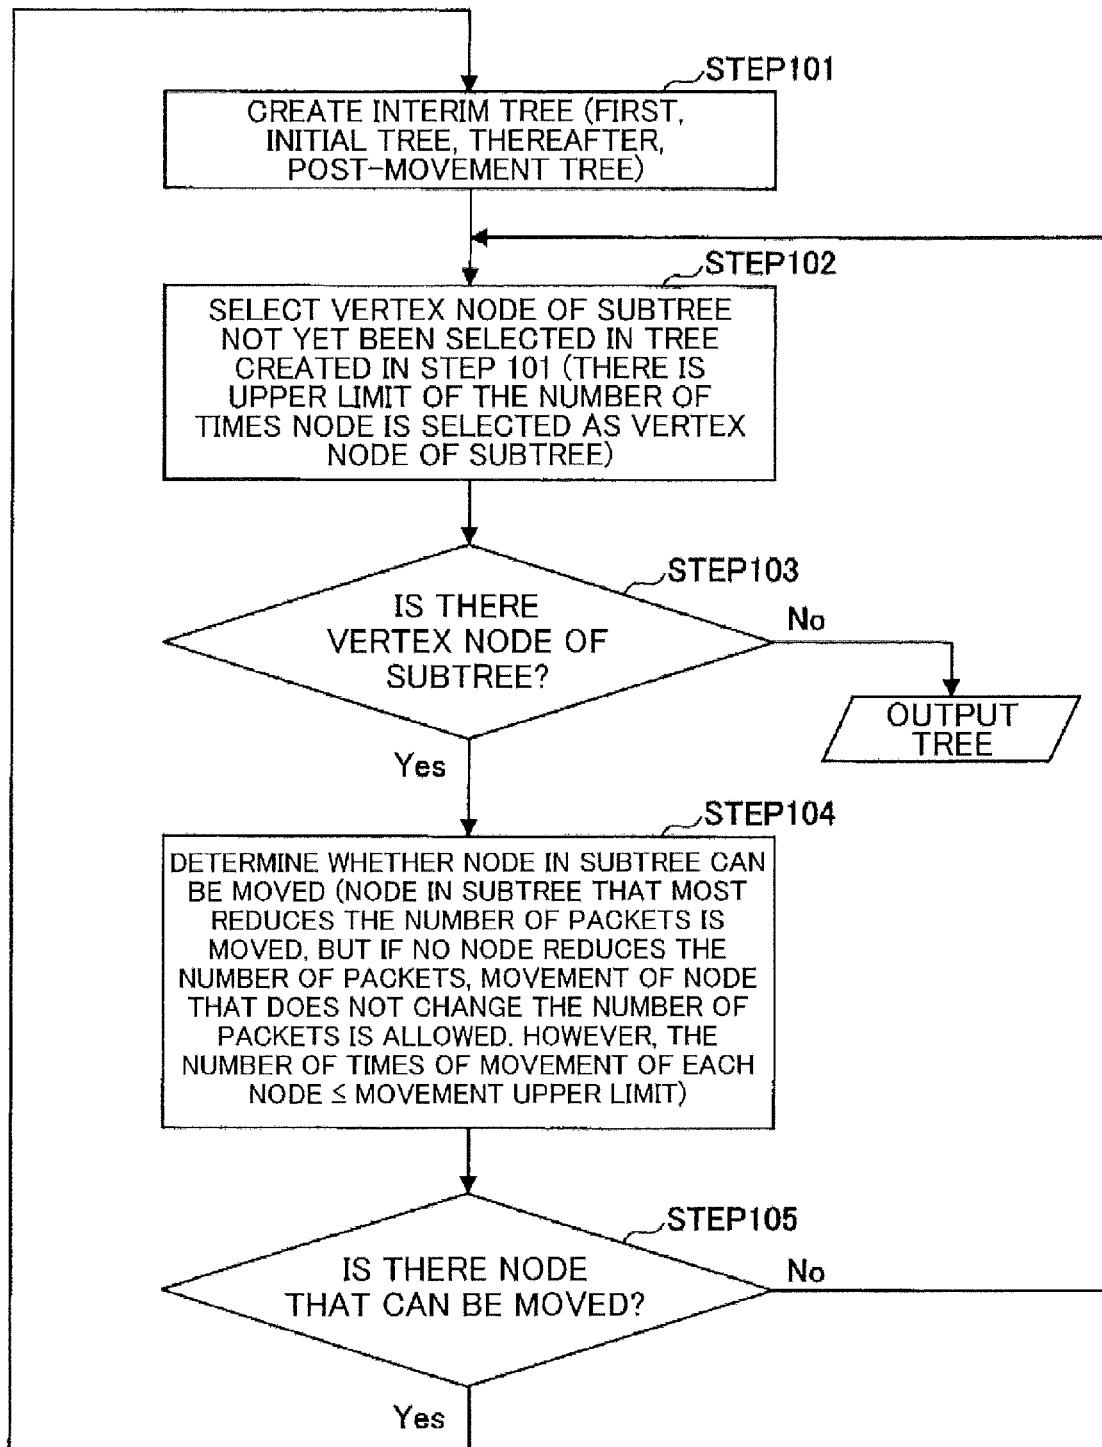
STEP101

CREATE INTERIM TREE (FIRST, INITIAL TREE, THEREAFTER, POST-MOVEMENT TREE)

STEP102

SELECT VERTEX NODE OF SUBTREE NOT YET BEEN SELECTED IN TREE CREATED IN STEP 101 (THERE IS UPPER LIMIT OF THE NUMBER OF TIMES NODE IS SELECTED AS VERTEX NODE OF SUBTREE)

STEP103

IS THERE VERTEX NODE OF SUBTREE?

No

OUTPUT TREE

Yes

STEP104

DETERMINE WHETHER NODE IN SUBTREE CAN BE MOVED (NODE IN SUBTREE THAT MOST REDUCES THE NUMBER OF PACKETS IS MOVED, BUT IF NO NODE REDUCES THE NUMBER OF PACKETS, MOVEMENT OF NODE THAT DOES NOT CHANGE THE NUMBER OF PACKETS IS ALLOWED. HOWEVER, THE NUMBER OF TIMES OF MOVEMENT OF EACH NODE $\leq$ MOVEMENT UPPER LIMIT)

STEP105

IS THERE NODE THAT CAN BE MOVED?

No

Yes